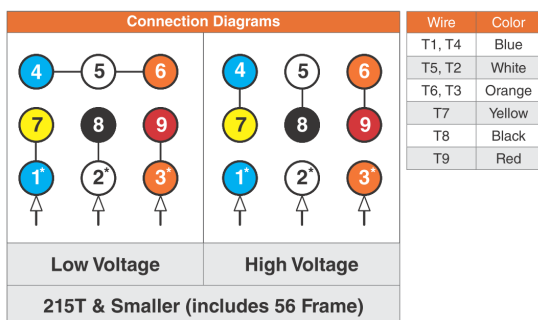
Connection Diagrams

4 5 6
7 8 9
$1^*$ $2^*$ $3^*$

4 5 6
7 8 9
$1^*$ $2^*$ $3^*$

Low Voltage | High Voltage

215T & Smaller (includes 56 Frame)

| Wire | Color |
|---|---|
| T1, T4 | Blue |
| T5, T2 | White |
| T6, T3 | Orange |
| T7 | Yellow |
| T8 | Black |
| T9 | Red |